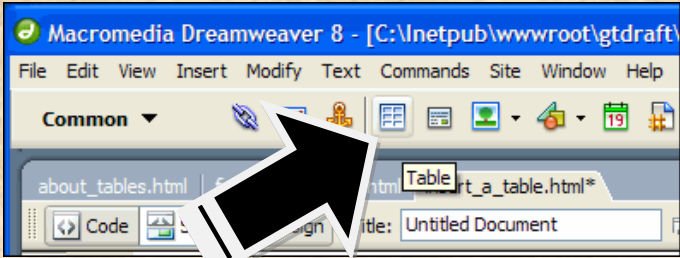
Macromedia Dreamweaver 8 - [C:\Inetpub\wwwroot\gtdraft\

File Edit View Insert Modify Text Commands Site Window Help

Common

19

Table

about_tables.html f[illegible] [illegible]html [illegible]ert_a_table.html*

Code S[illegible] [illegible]sign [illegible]itle: Untitled Document